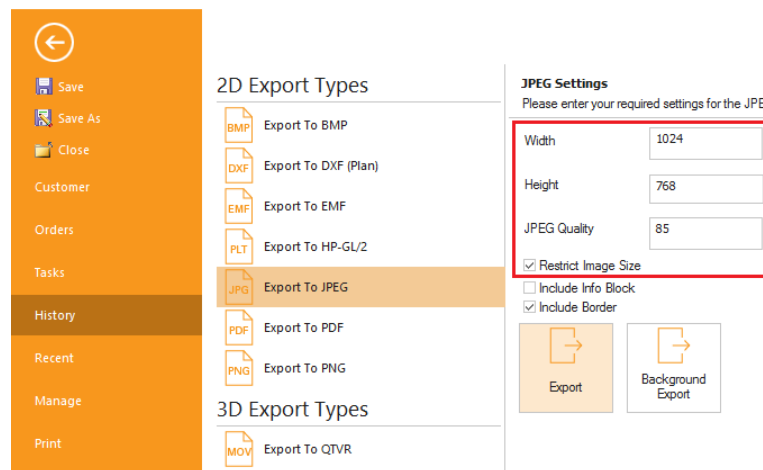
Save
Save As
Close
Customer
Orders
Tasks
History
Recent
Manage
Print

2D Export Types
BMP Export To BMP
DXF Export To DXF (Plan)
EMF Export To EMF
PLT Export To HP-GL/2
JPG Export To JPEG
PDF Export To PDF
PNG Export To PNG
3D Export Types
MOV Export To QTVR

JPEG Settings
Please enter your required settings for the JPE

| Width | 1024 |
|---|---|
| Height | 768 |
| JPEG Quality | 85 |

Restrict Image Size
Include Info Block
Include Border

Export
Background Export